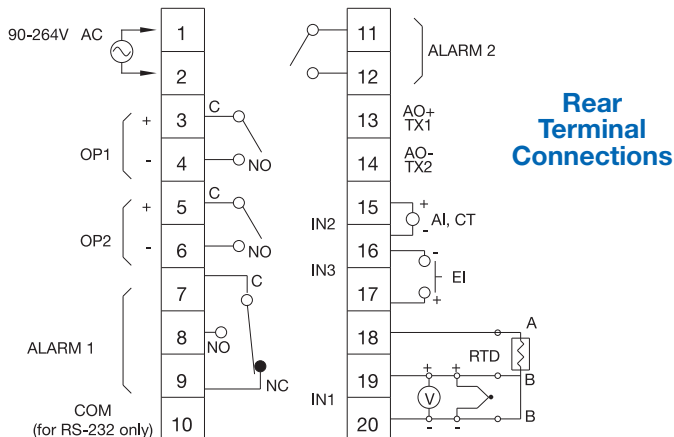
90-264V AC

1
2
+ 3 C
OP1
- 4 NO
+ 5 C
OP2
- 6 NO
7 C
ALARM 1
8 NO
9 NC
COM (for RS-232 only) 10

11
ALARM 2
12
13 AO+ TX1
14 AO- TX2
IN2 15 + AI, CT -
16 -
IN3 EI
17 +
18 A
RTD
19 B
IN1
V
+ -
20 B

Rear Terminal Connections